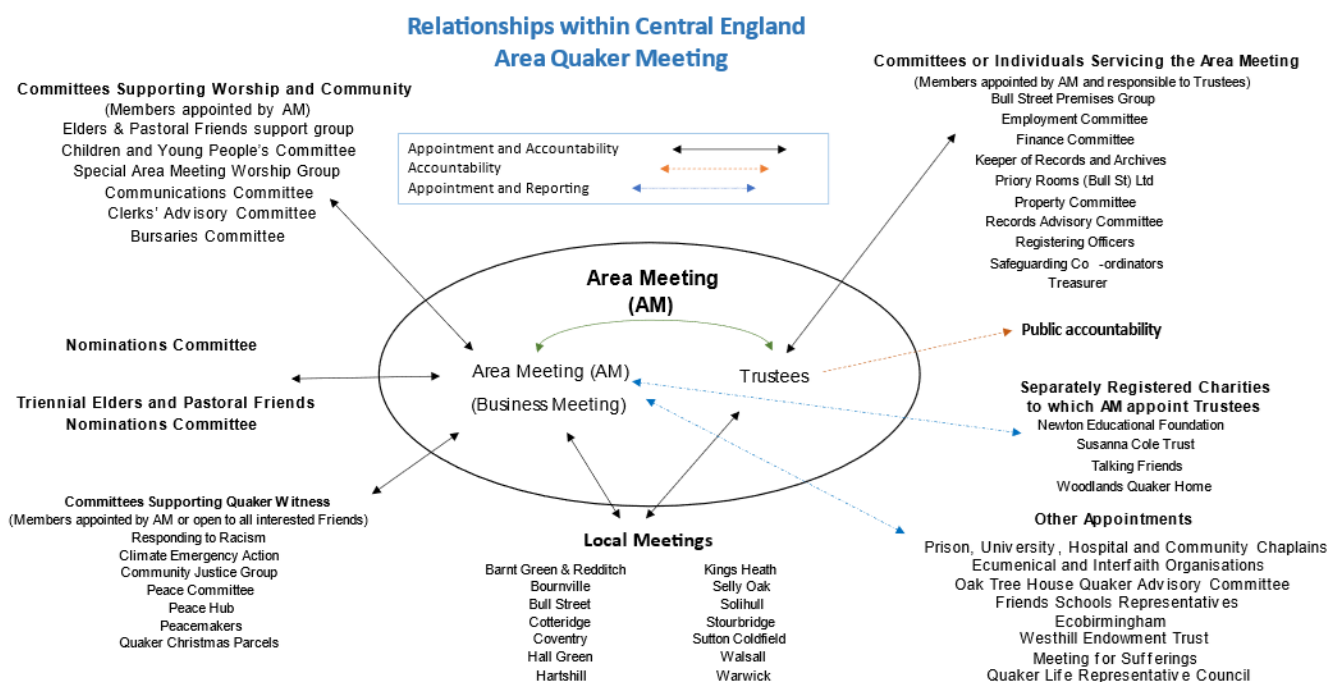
Relationships within Central England Area Quaker Meeting

Committees Supporting Worship and Community
(Members appointed by AM)
Elders & Pastoral Friends support group
Children and Young People's Committee
Special Area Meeting Worship Group
Communications Committee
Clerks' Advisory Committee
Bursaries Committee

Appointment and Accountability
Accountability
Appointment and Reporting

Committees or Individuals Servicing the Area Meeting
(Members appointed by AM and responsible to Trustees)
Bull Street Premises Group
Employment Committee
Finance Committee
Keeper of Records and Archives
Priory Rooms (Bull St) Ltd
Property Committee
Records Advisory Committee
Registering Officers
Safeguarding Co -ordinators
Treasurer

Area Meeting
(AM)

Area Meeting (AM)
(Business Meeting)

Trustees

Public accountability

Nominations Committee

Triennial Elders and Pastoral Friends Nominations Committee

Separately Registered Charities to which AM appoint Trustees
Newton Educational Foundation
Susanna Cole Trust
Talking Friends
Woodlands Quaker Home

Committees Supporting Quaker Witness
(Members appointed by AM or open to all interested Friends)
Responding to Racism
Climate Emergency Action
Community Justice Group
Peace Committee
Peace Hub
Peacemakers
Quaker Christmas Parcels

Local Meetings
Barnt Green & Redditch
Bournville
Bull Street
Cotteridge
Coventry
Hall Green
Hartshill
Kings Heath
Selly Oak
Solihull
Stourbridge
Sutton Coldfield
Walsall
Warwick

Other Appointments
Prison, University, Hospital and Community Chaplains
Ecumenical and Interfaith Organisations
Oak Tree House Quaker Advisory Committee
Friends Schools Representatives
Ecobirmingham
Westhill Endowment Trust
Meeting for Sufferings
Quaker Life Representative Council